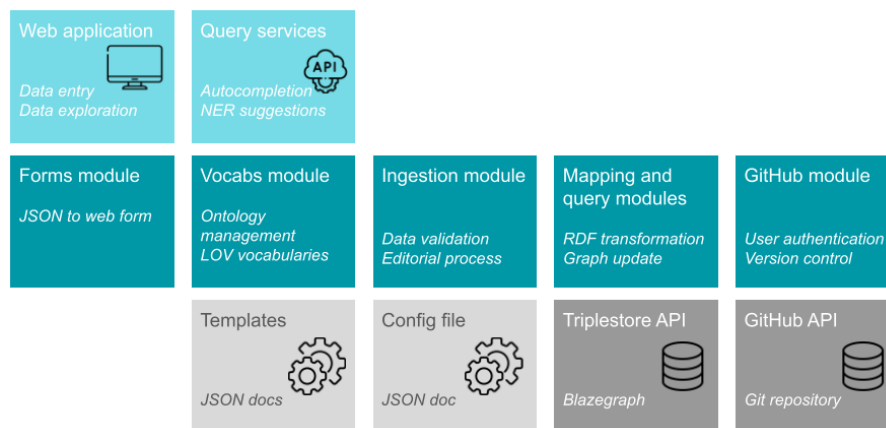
Web application

Data entry
Data exploration

Query services

API

Autocompletion
NER suggestions

Forms module

JSON to web form

Vocabs module

Ontology management
LOV vocabularies

Ingestion module

Data validation
Editorial process

Mapping and query modules

RDF transformation
Graph update

GitHub module

User authentication
Version control

Templates

JSON docs

Config file

JSON doc

Triplestore API

Blazegraph

GitHub API

Git repository